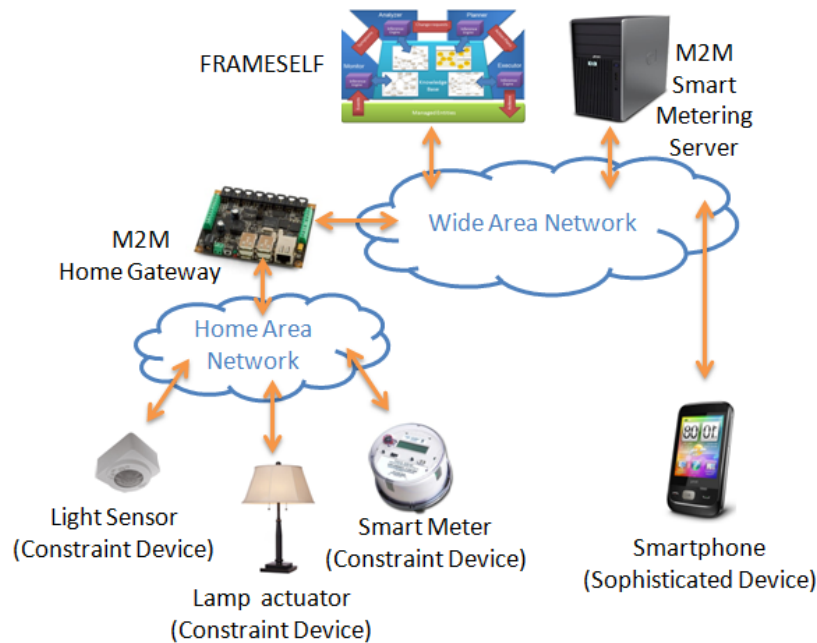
FRAMESELF

Analyzer

Planner

Monitor

Executor

Knowledge Base

Managed Entities

M2M Smart Metering Server

Wide Area Network

M2M Home Gateway

Home Area Network

Light Sensor (Constraint Device)

Lamp actuator (Constraint Device)

Smart Meter (Constraint Device)

Smartphone (Sophisticated Device)